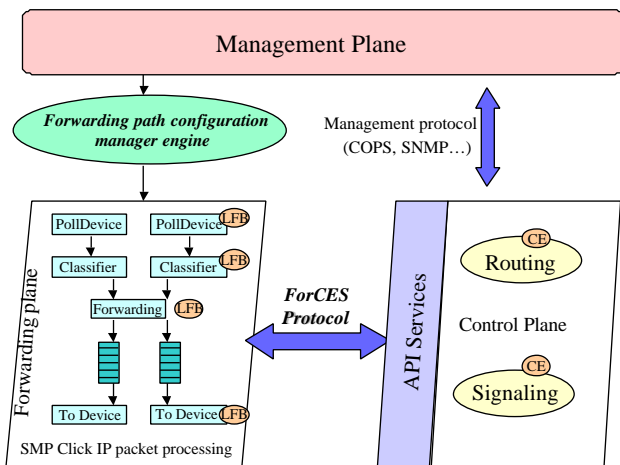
Management Plane

Forwarding path configuration manager engine

Management protocol (COPS, SNMP…)

Forwarding plane

PollDevice

PollDevice

LFB

Classifier

Classifier

LFB

Forwarding

LFB

To Device

To Device

LFB

SMP Click IP packet processing

ForCES Protocol

API Services

CE

Routing

Control Plane

CE

Signaling